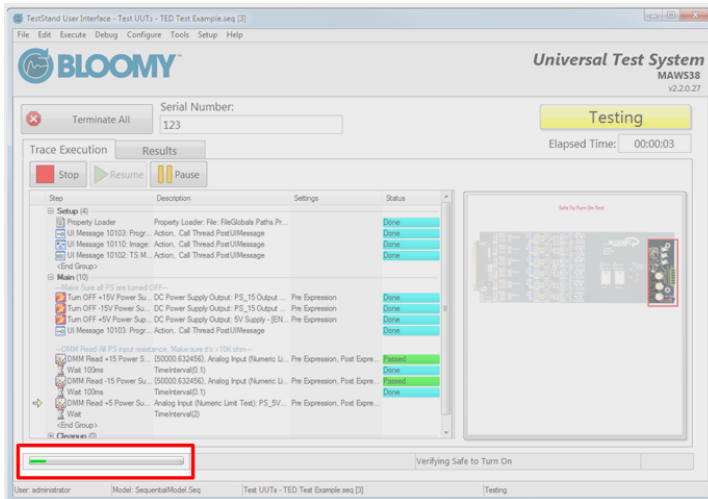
TestStand User Interface - Test UUTs - TED Test Example.seq [3]

File Edit Execute Debug Configure Tools Setup Help

BLOOMY

Universal Test System
MAWS38
v2.2.0.27

Terminate All

Serial Number:
123

Testing

Elapsed Time: 00:00:03

Trace Execution | Results

Stop | Resume | Pause

| Step | Description | Settings | Status |
|---|---|---|---|
| Setup (4) | | | |
| Property Loader | Property Loader: File: FileGlobals.Paths.Pr... | | Done |
| UI Message 10103: Progr... | Action, Call Thread.PostUIMessage | | Done |
| UI Message 10110: Image: | Action, Call Thread.PostUIMessage | | Done |
| UI Message 10102: TS M... | Action, Call Thread.PostUIMessage | | Done |
| <End Group> | | | |
| Main (10) | | | |
| --Make Sure all PS are turned OFF-- | | | |
| Turn OFF +15V Power Su... | DC Power Supply Output: PS_15 Output ... | Pre Expression | Done |
| Turn OFF -15V Power Su... | DC Power Supply Output: PS_15 Output ... | Pre Expression | Done |
| Turn OFF +5V Power Sup... | DC Power Supply Output: 5V Supply - [EN... | Pre Expression | Done |
| UI Message 10103: Progr... | Action, Call Thread.PostUIMessage | | Done |
| --DMM Read All PS input resistance. Make sure it's >10K ohm-- | | | |
| DMM Read +15 Power S... | (50000.632456), Analog Input (Numeric Li... | Pre Expression, Post Expre... | Passed |
| Wait 100ms | TimeInterval(0.1) | | Done |
| DMM Read -15 Power Su... | (50000.632456), Analog Input (Numeric Li... | Pre Expression, Post Expre... | Passed |
| Wait 100ms | TimeInterval(0.1) | | Done |
| DMM Read +5 Power Su... | Analog Input (Numeric Limit Test): PS_5V... | Pre Expression, Post Expre... | |
| Wait | TimeInterval(2) | | |
| <End Group> | | | |
| Cleanup (0) | | | |

Safe To Turn On Test

Verifying Safe to Turn On

User: administrator | Model: SequentialModel.Seq | Test UUTs - TED Test Example.seq [3] | Testing